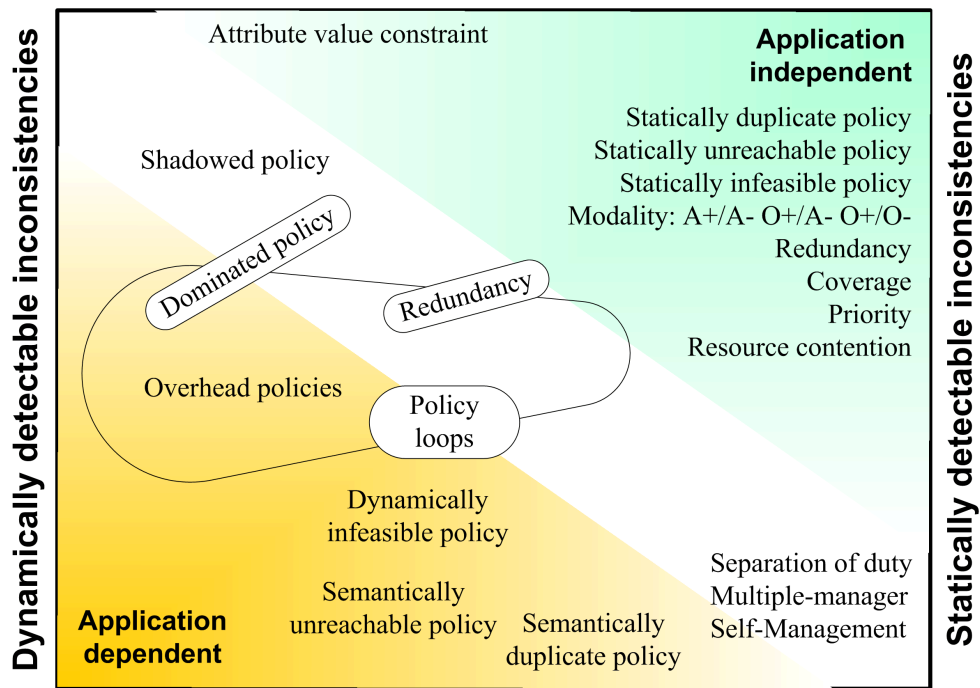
Dynamically detectable inconsistencies

Attribute value constraint

Application independent

Statically duplicate policy
Statically unreachable policy
Statically infeasible policy
Modality: A+/A- O+/A- O+/O-
Redundancy
Coverage
Priority
Resource contention

Shadowed policy

Dominated policy

Redundancy

Overhead policies

Policy loops

Dynamically infeasible policy

Separation of duty
Multiple-manager
Self-Management

Semantically unreachable policy

Semantically duplicate policy

Application dependent

Statically detectable inconsistencies